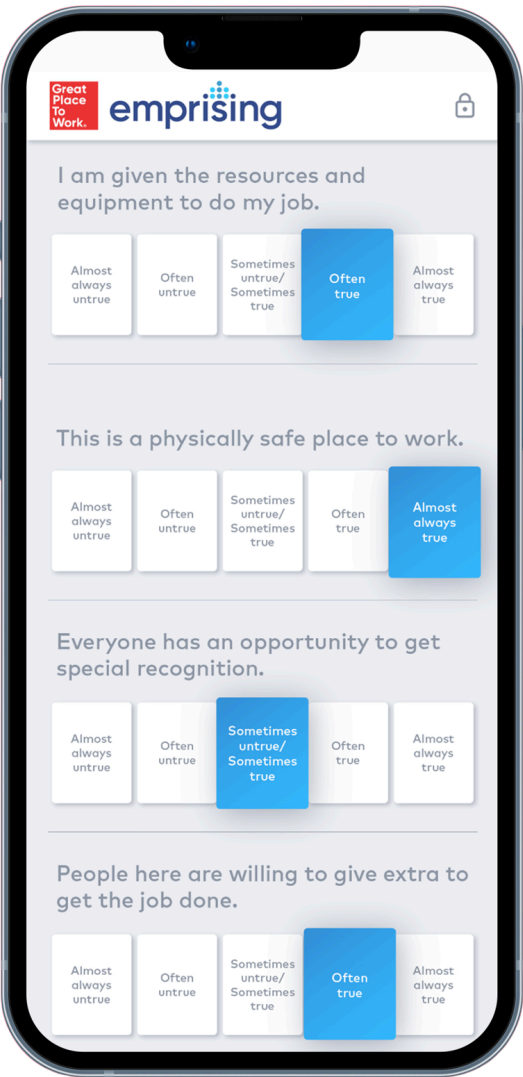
Great Place To Work.

emprising

I am given the resources and equipment to do my job.

Almost always untrue

Often untrue

Sometimes untrue/ Sometimes true

Often true

Almost always true

This is a physically safe place to work.

Almost always untrue

Often untrue

Sometimes untrue/ Sometimes true

Often true

Almost always true

Everyone has an opportunity to get special recognition.

Almost always untrue

Often untrue

Sometimes untrue/ Sometimes true

Often true

Almost always true

People here are willing to give extra to get the job done.

Almost always untrue

Often untrue

Sometimes untrue/ Sometimes true

Often true

Almost always true